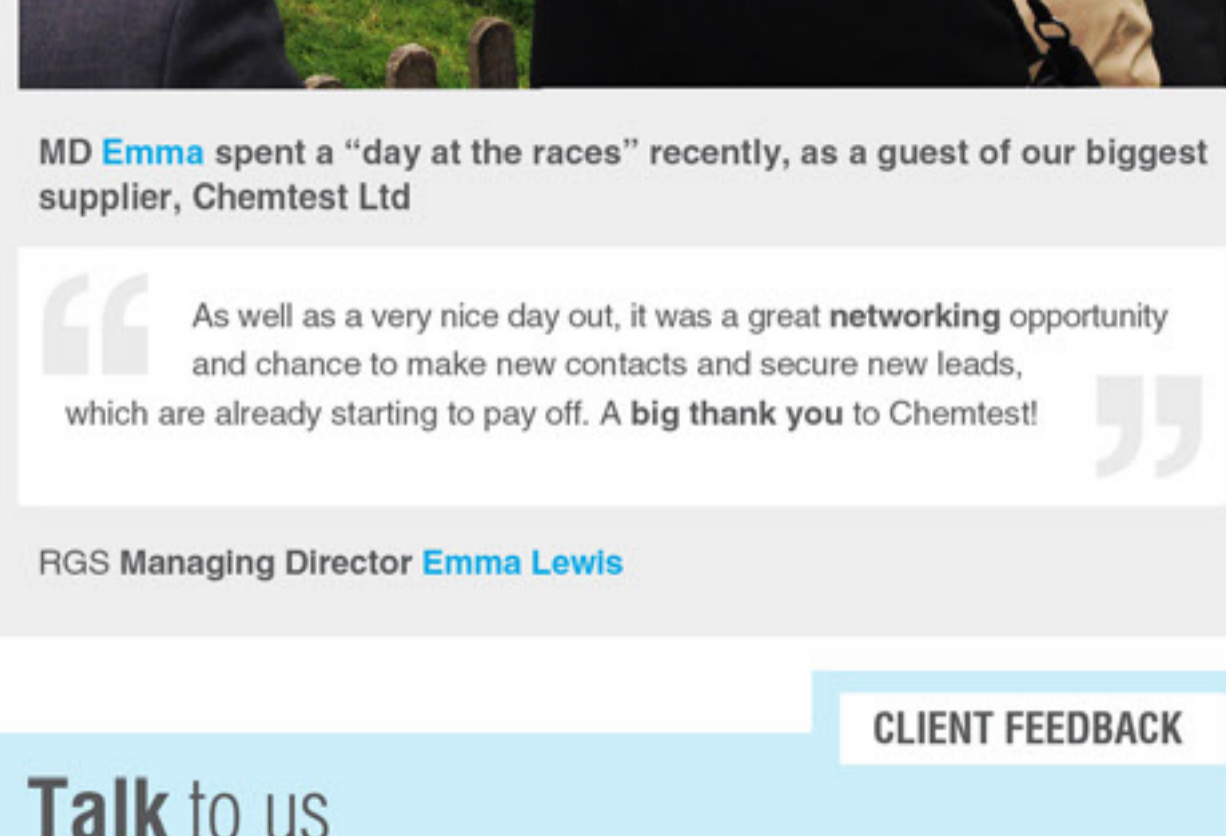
MD Emma spent a “day at the races” recently, as a guest of our biggest supplier, Chemtest Ltd

As well as a very nice day out, it was a great networking opportunity and chance to make new contacts and secure new leads, which are already starting to pay off. A big thank you to Chemtest!

RGS Managing Director Emma Lewis

CLIENT FEEDBACK

Talk to us